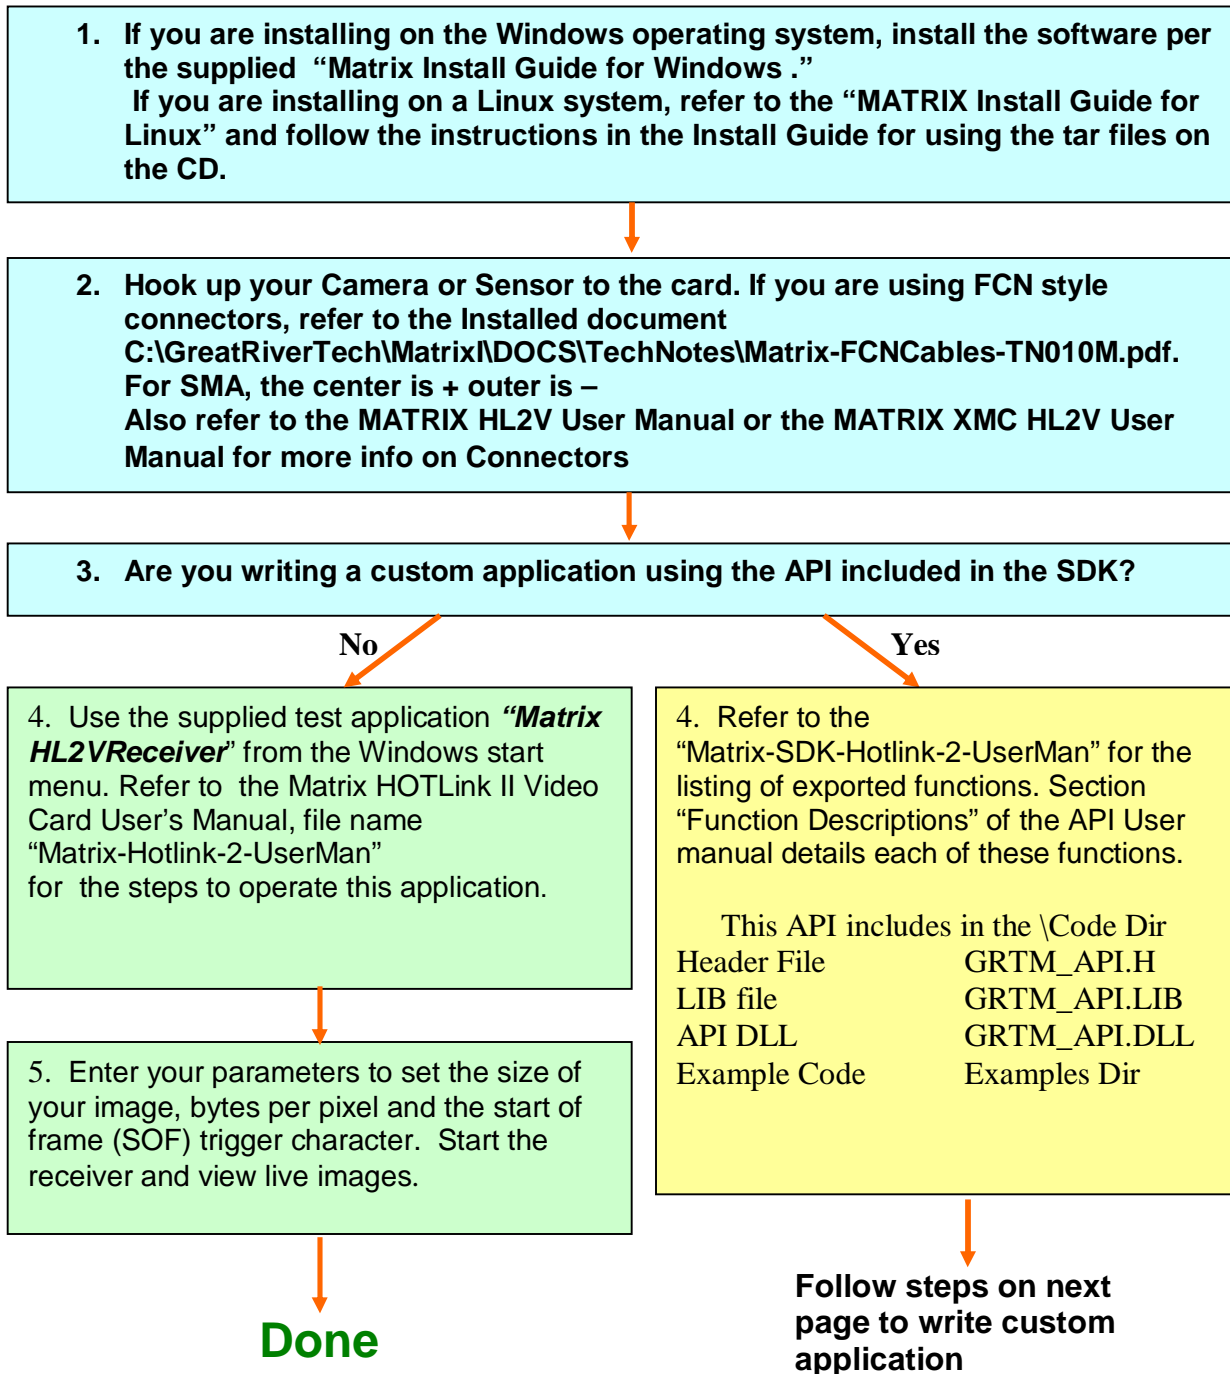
1. If you are installing on the Windows operating system, install the software per the supplied "Matrix Install Guide for Windows ."
If you are installing on a Linux system, refer to the "MATRIX Install Guide for Linux" and follow the instructions in the Install Guide for using the tar files on the CD.

2. Hook up your Camera or Sensor to the card. If you are using FCN style connectors, refer to the Installed document C:\GreatRiverTech\MatrixI\DOCS\TechNotes\Matrix-FCNCables-TN010M.pdf.
For SMA, the center is + outer is –
Also refer to the MATRIX HL2V User Manual or the MATRIX XMC HL2V User Manual for more info on Connectors

3. Are you writing a custom application using the API included in the SDK?

No

Yes

4. Use the supplied test application *"Matrix HL2VReceiver"* from the Windows start menu. Refer to the Matrix HOTLink II Video Card User's Manual, file name "Matrix-Hotlink-2-UserMan"
for the steps to operate this application.

5. Enter your parameters to set the size of your image, bytes per pixel and the start of frame (SOF) trigger character. Start the receiver and view live images.

Done

4. Refer to the "Matrix-SDK-Hotlink-2-UserMan" for the listing of exported functions. Section "Function Descriptions" of the API User manual details each of these functions.

This API includes in the \Code Dir

| | |
|---|---|
| Header File | GRTM_API.H |
| LIB file | GRTM_API.LIB |
| API DLL | GRTM_API.DLL |
| Example Code | Examples Dir |

Follow steps on next page to write custom application